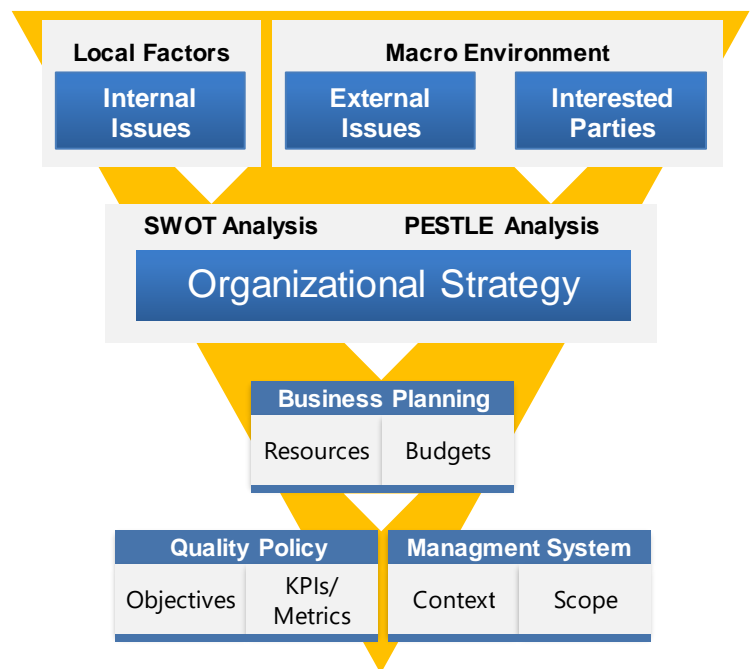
Local Factors

Internal Issues

Macro Environment

External Issues

Interested Parties

SWOT Analysis

PESTLE Analysis

Organizational Strategy

Business Planning

Resources

Budgets

Quality Policy

Objectives

KPIs/ Metrics

Managment System

Context

Scope